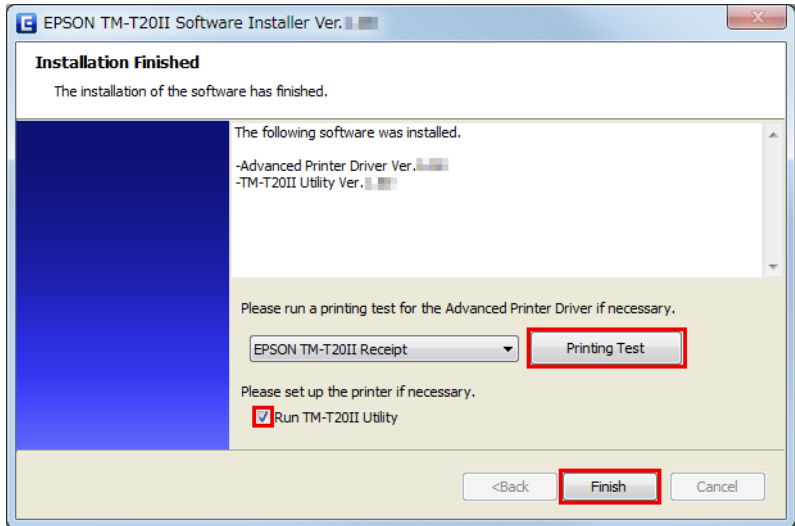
EPSON TM-T20II Software Installer Ver. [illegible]

Installation Finished

The installation of the software has finished.

The following software was installed.

-Advanced Printer Driver Ver. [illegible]
-TM-T20II Utility Ver. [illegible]

Please run a printing test for the Advanced Printer Driver if necessary.

EPSON TM-T20II Receipt

Printing Test

Please set up the printer if necessary.

Run TM-T20II Utility

<Back

Finish

Cancel